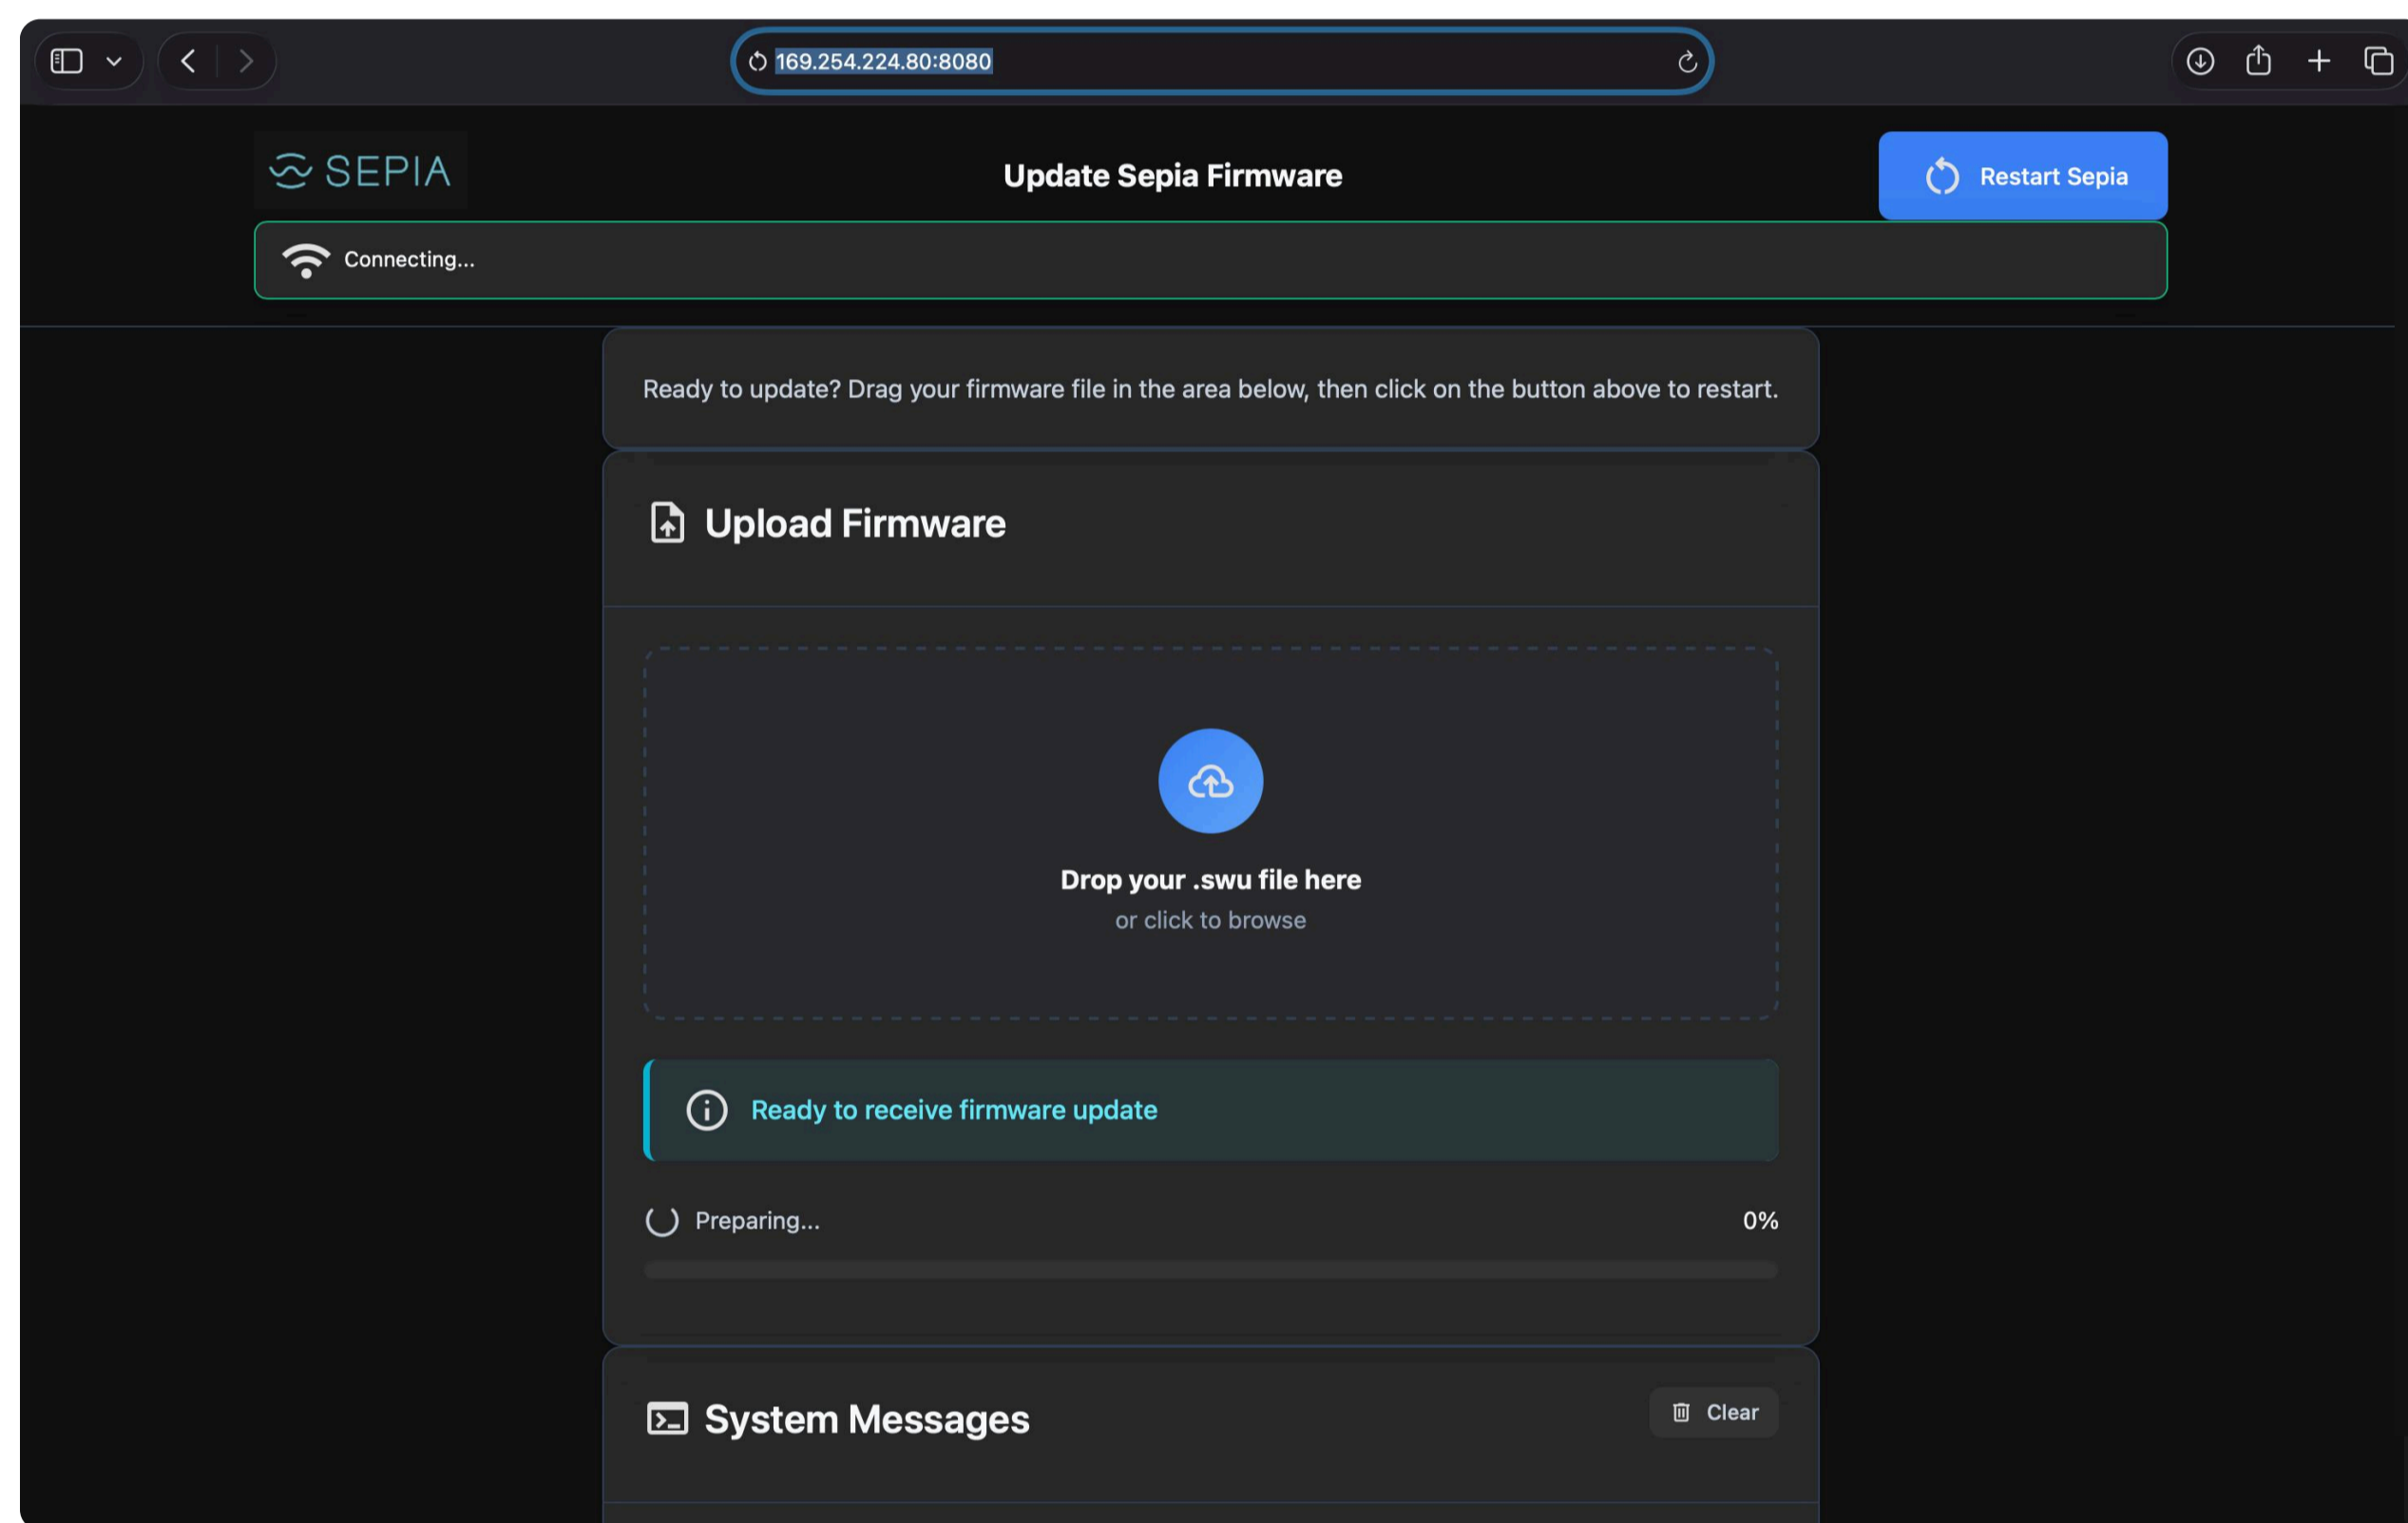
169.254.224.80:8080

SEPIA

Update Sepia Firmware

Restart Sepia

Connecting...

Ready to update? Drag your firmware file in the area below, then click on the button above to restart.

Upload Firmware

Drop your .swu file here
or click to browse

Ready to receive firmware update

Preparing...

0%

System Messages

Clear